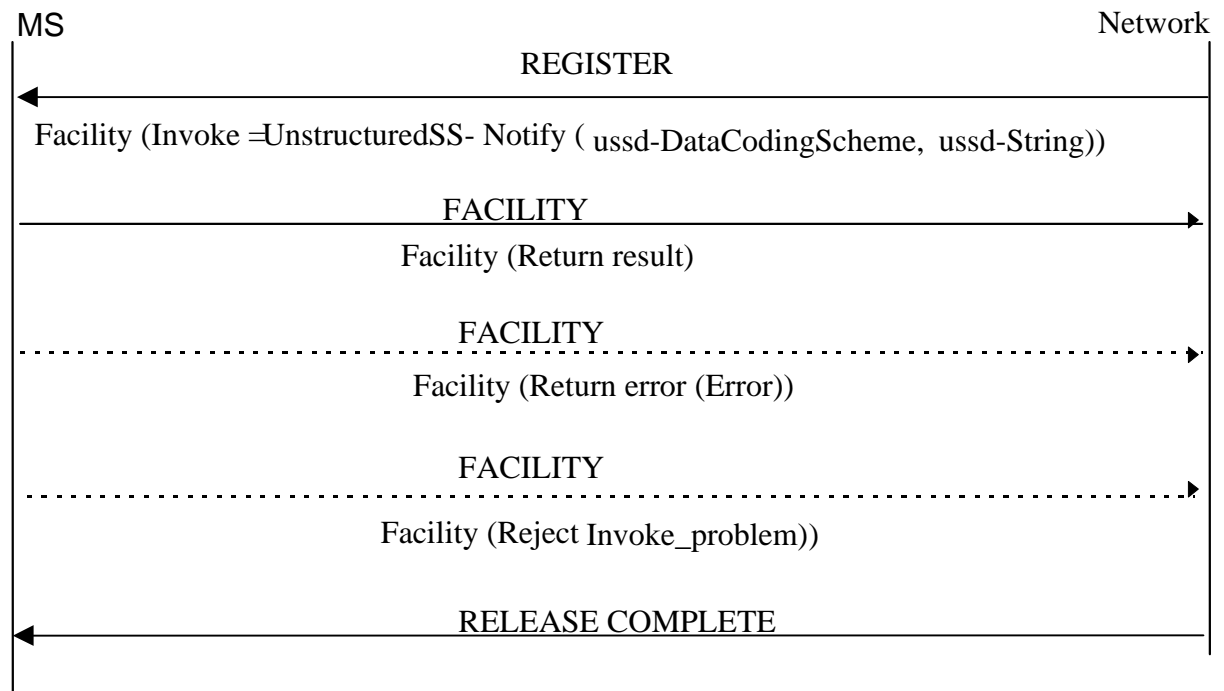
MS

Network

REGISTER

Facility (Invoke =UnstructuredSS- Notify ( ussd-DataCodingScheme, ussd-String))

FACILITY

Facility (Return result)

FACILITY

Facility (Return error (Error))

FACILITY

Facility (Reject Invoke_problem))

RELEASE COMPLETE